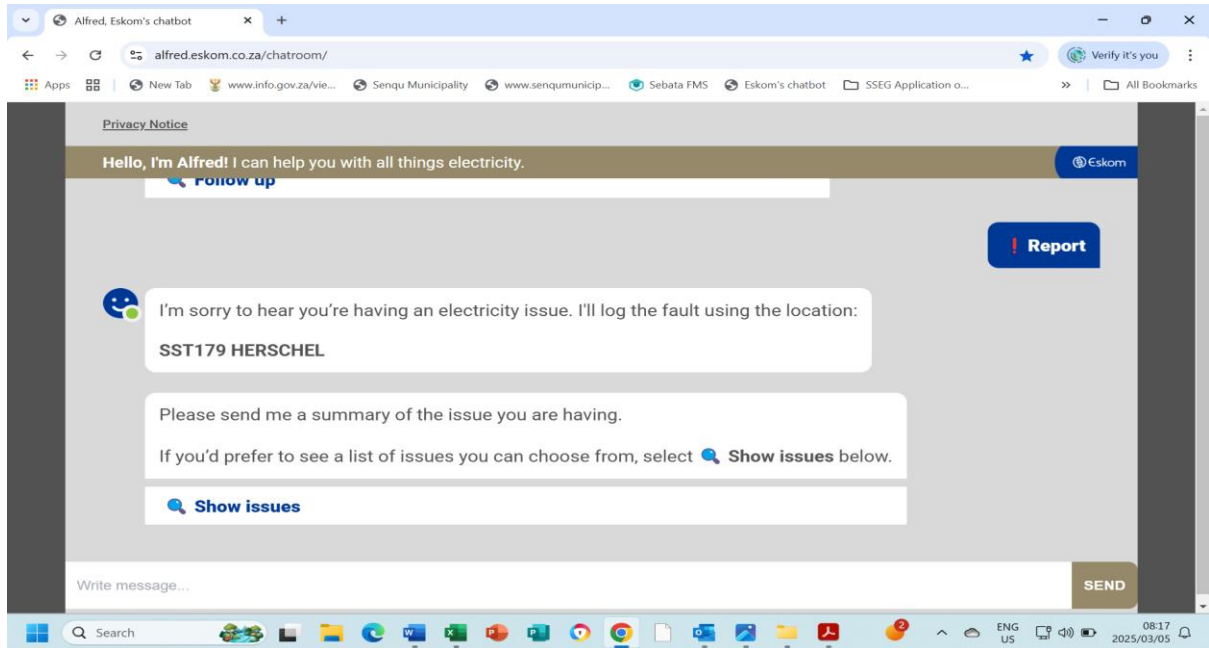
Alfred, Eskom's chatbot
alfred.eskom.co.za/chatroom/
Verify it's you
Apps | New Tab | www.info.gov.za/vie... | Senqu Municipality | www.senqumunicip... | Sebata FMS | Eskom's chatbot | SSEG Application o... | All Bookmarks

Privacy Notice

Hello, I'm Alfred! I can help you with all things electricity.
Eskom

Follow up

Report

I'm sorry to hear you're having an electricity issue. I'll log the fault using the location:

SST179 HERSCHEL

Please send me a summary of the issue you are having.

If you'd prefer to see a list of issues you can choose from, select Show issues below.

Show issues

Write message...
SEND

Search
2
ENG US
08:17 2025/03/05